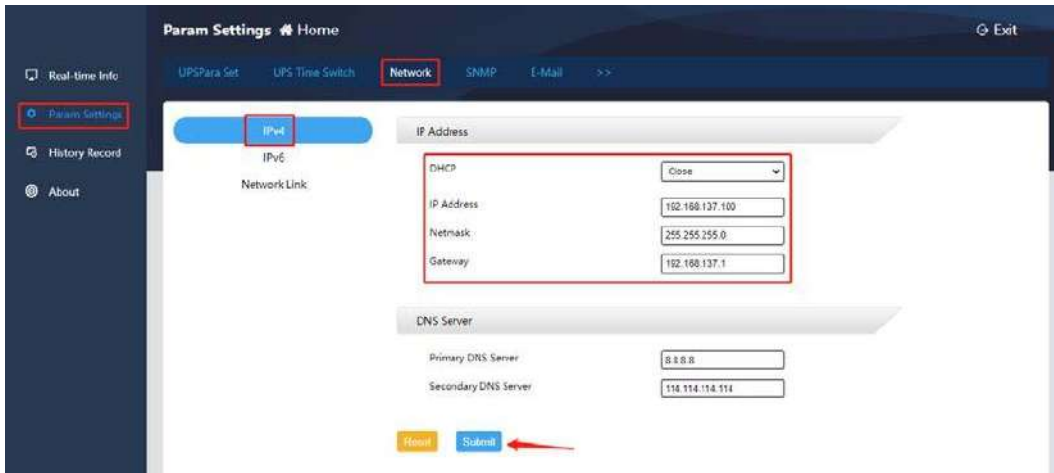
Param Settings Home

Exit

Real-time Info

Param Settings

History Record

About

UPSPara Set

UPS Time Switch

Network

SNMP

E-Mail

>>

IPv4

IPv6

Network Link

IP Address

DHCP

Close

IP Address

192.168.137.100

Netmask

255.255.255.0

Gateway

192.168.137.1

DNS Server

Primary DNS Server

8.8.8.8

Secondary DNS Server

114.114.114.114

Reset

Submit